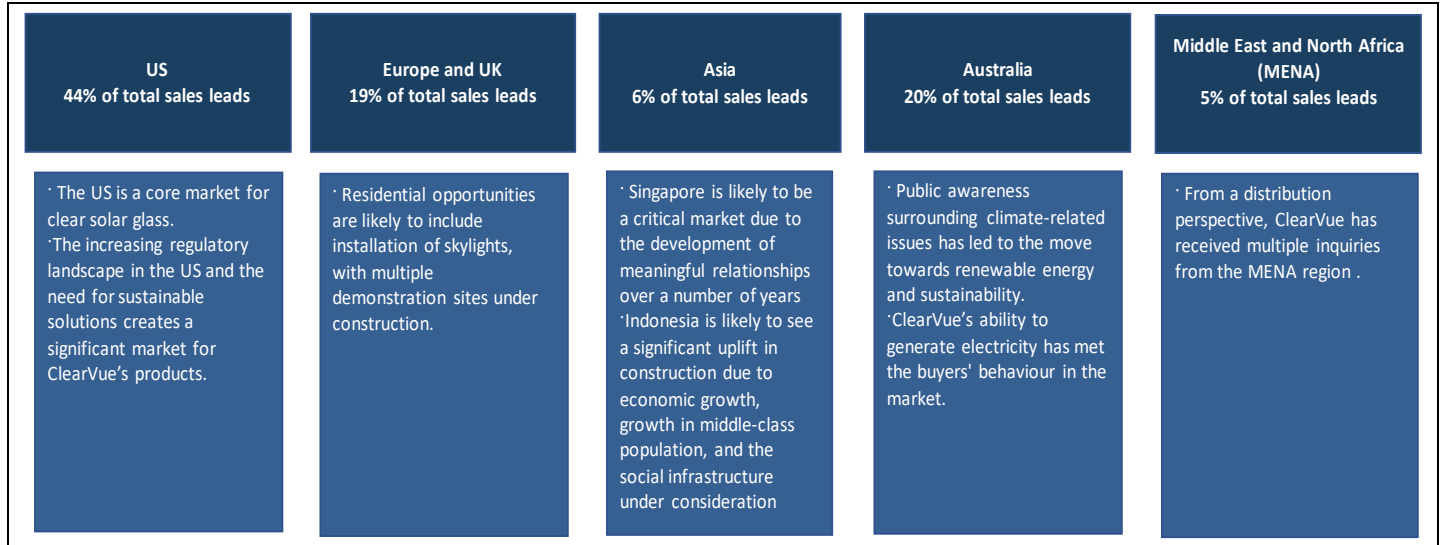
US
44% of total sales leads

· The US is a core market for clear solar glass.
·The increasing regulatory landscape in the US and the need for sustainable solutions creates a significant market for ClearVue's products.

Europe and UK
19% of total sales leads

· Residential opportunities are likely to include installation of skylights, with multiple demonstration sites under construction.

Asia
6% of total sales leads

· Singapore is likely to be a critical market due to the development of meaningful relationships over a number of years
·Indonesia is likely to see a significant uplift in construction due to economic growth, growth in middle-class population, and the social infrastructure under consideration

Australia
20% of total sales leads

· Public awareness surrounding climate-related issues has led to the move towards renewable energy and sustainability.
·ClearVue's ability to generate electricity has met the buyers' behaviour in the market.

Middle East and North Africa (MENA)
5% of total sales leads

· From a distribution perspective, ClearVue has received multiple inquiries from the MENA region .